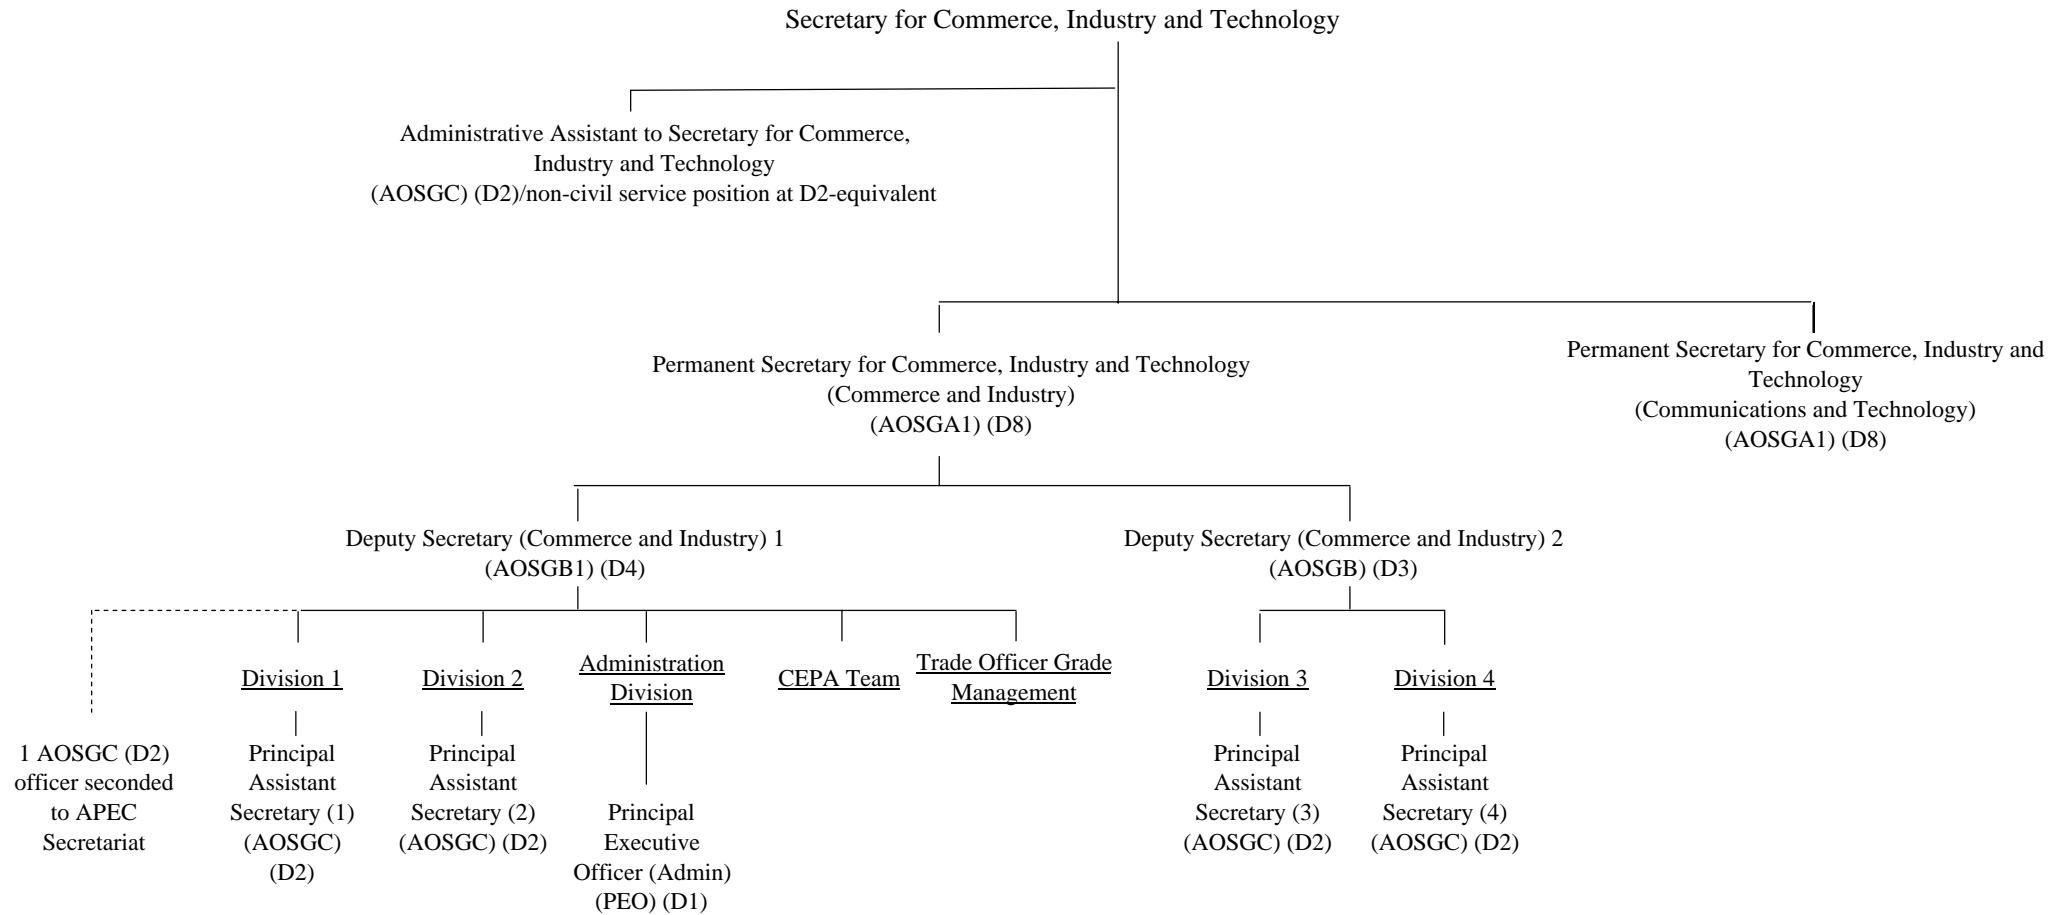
Secretary for Commerce, Industry and Technology

Administrative Assistant to Secretary for Commerce, Industry and Technology (AOSGC) (D2)/non-civil service position at D2-equivalent

Permanent Secretary for Commerce, Industry and Technology (Commerce and Industry) (AOSGA1) (D8)

Permanent Secretary for Commerce, Industry and Technology (Communications and Technology) (AOSGA1) (D8)

Deputy Secretary (Commerce and Industry) 1 (AOSGB1) (D4)

Deputy Secretary (Commerce and Industry) 2 (AOSGB) (D3)

1 AOSGC (D2) officer seconded to APEC Secretariat

Division 1

Principal Assistant Secretary (1) (AOSGC) (D2)

Division 2

Principal Assistant Secretary (2) (AOSGC) (D2)

Administration Division

Principal Executive Officer (Admin) (PEO) (D1)

CEPA Team

Trade Officer Grade Management

Division 3

Principal Assistant Secretary (3) (AOSGC) (D2)

Division 4

Principal Assistant Secretary (4) (AOSGC) (D2)